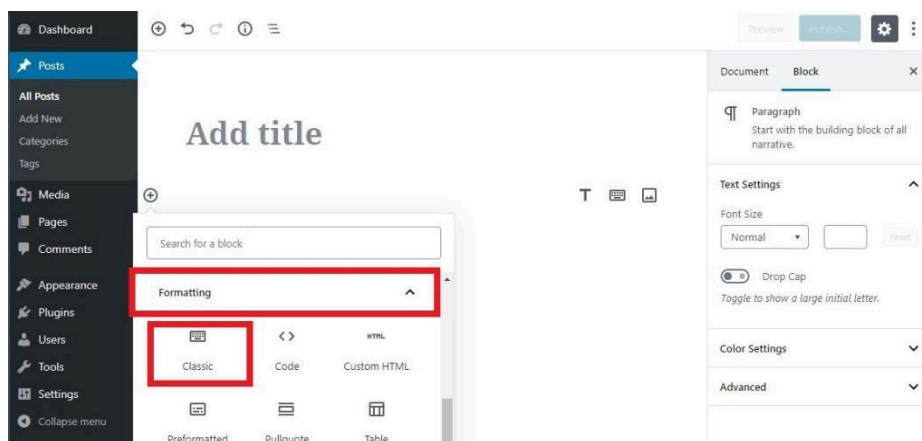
Dashboard
Posts
All Posts
Add New
Categories
Tags
Media
Pages
Comments
Appearance
Plugins
Users
Tools
Settings
Collapse menu

Preview Publish...

Add title

Search for a block

Formatting

Classic
Code
HTML
Custom HTML

Preformatted
Pullquote
Table

Document Block

Paragraph
Start with the building block of all narrative.

Text Settings
Font Size
Normal
Reset
Drop Cap
Toggle to show a large initial letter.

Color Settings

Advanced